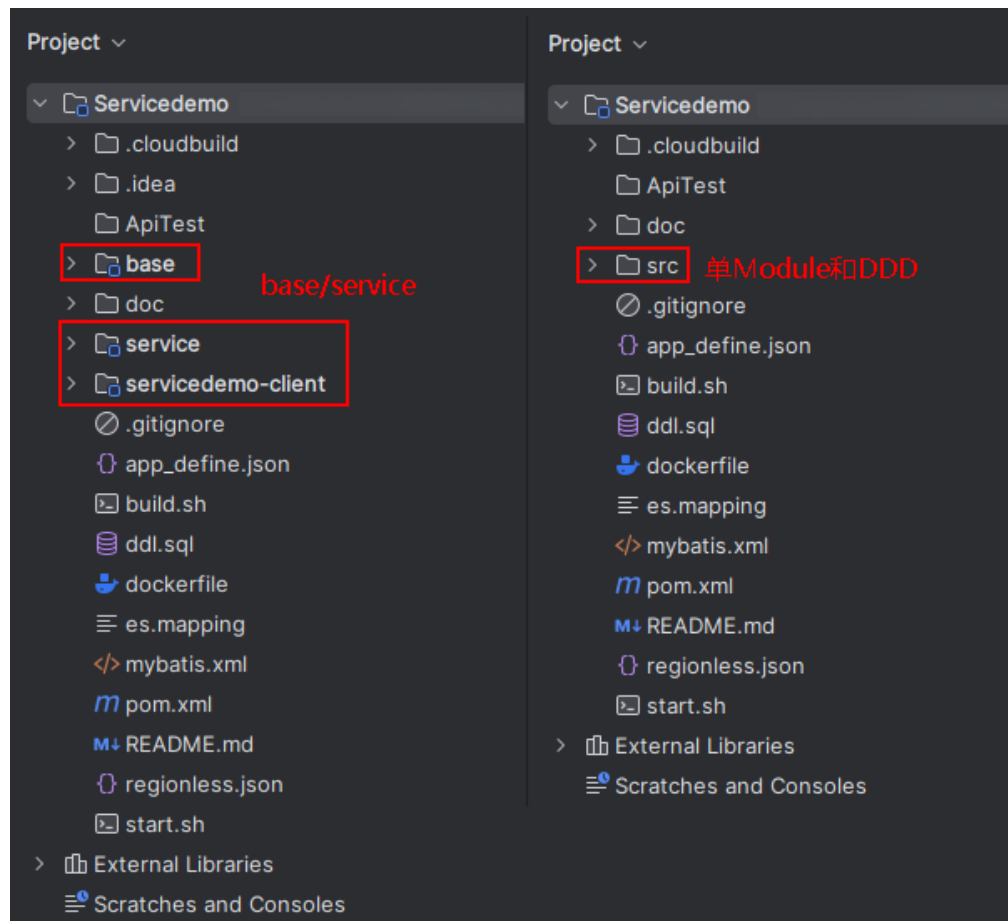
Project

Servicedemo
.cloudbuild
.idea
ApiTest
base
base/service
doc
service
servicedemo-client
.gitignore
app_define.json
build.sh
ddl.sql
dockerfile
es.mapping
mybatis.xml
pom.xml
README.md
regionless.json
start.sh
External Libraries
Scratches and Consoles

Project

Servicedemo
.cloudbuild
ApiTest
doc
src
单Module和DDD
.gitignore
app_define.json
build.sh
ddl.sql
dockerfile
es.mapping
mybatis.xml
pom.xml
README.md
regionless.json
start.sh
External Libraries
Scratches and Consoles